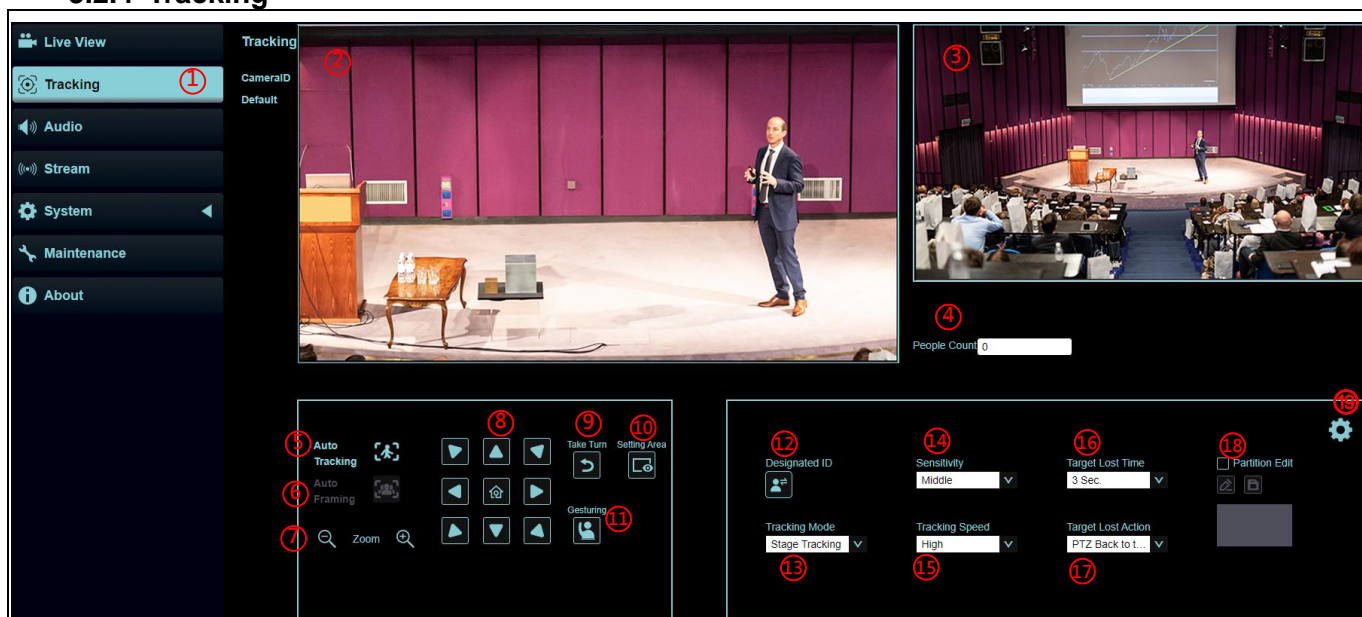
5.2.4 Tracking

Live View
Tracking ①
Audio
Stream
System
Maintenance
About

Tracking
CameraID
Default

②
③
④
People Count 0

⑤ Auto Tracking
⑥ Auto Framing
⑦ Zoom
⑧
⑨ Take Turn
⑩ Setting Area
Gesturing ⑪

⑫ Designated ID
⑭ Sensitivity
Middle
⑯ Target Lost Time
3 Sec.
⑱ Partition Edit
⑲
Tracking Mode
Stage Tracking
⑬
Tracking Speed
High
⑮
Target Lost Action
PTZ Back to t...
⑰